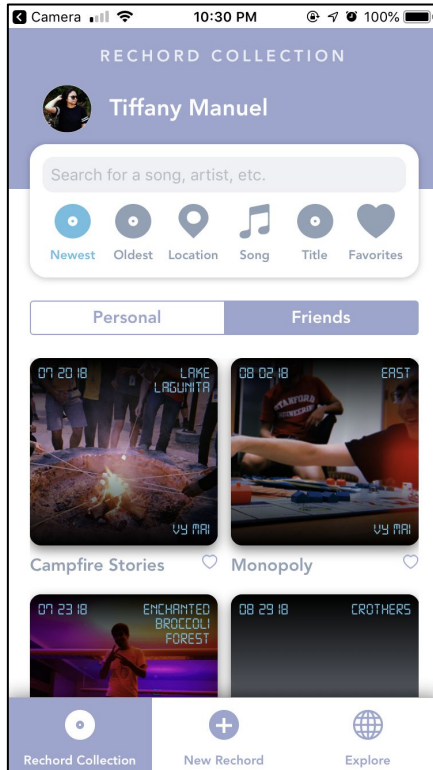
Camera 10:30 PM 100%

RECHORD COLLECTION

Tiffany Manuel

Search for a song, artist, etc.

Newest Oldest Location Song Title Favorites

Personal Friends

07 20 18 LAKE LAGUNITA
VY MAI
Campfire Stories

08 02 18 EAST
STANFORD
VY MAI
Monopoly

07 23 18 ENCHANTED BROCCOLI FOREST

08 29 18 CROTHERS

Rechord Collection New Rechord Explore